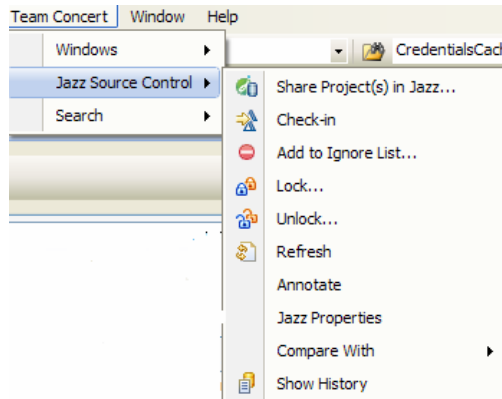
Team Concert Window Help

Windows
Jazz Source Control
Search

CredentialsCach

Share Project(s) in Jazz...
Check-in
Add to Ignore List...
Lock...
Unlock...
Refresh
Annotate
Jazz Properties
Compare With
Show History